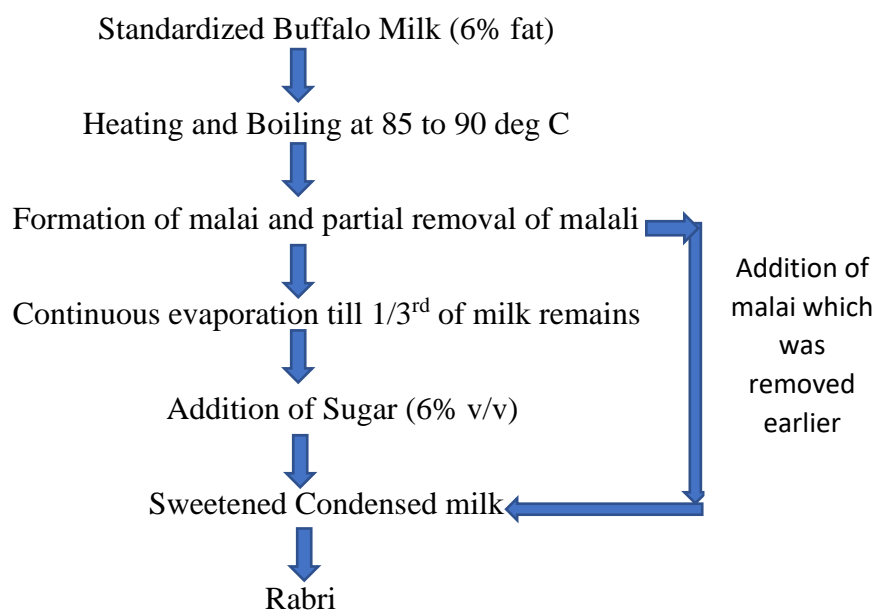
Standardized Buffalo Milk (6% fat)

Heating and Boiling at 85 to 90 deg C

Formation of malai and partial removal of malali

Addition of malai which was removed earlier

Continuous evaporation till 1/3$^{rd}$ of milk remains

Addition of Sugar (6% v/v)

Sweetened Condensed milk

Rabri